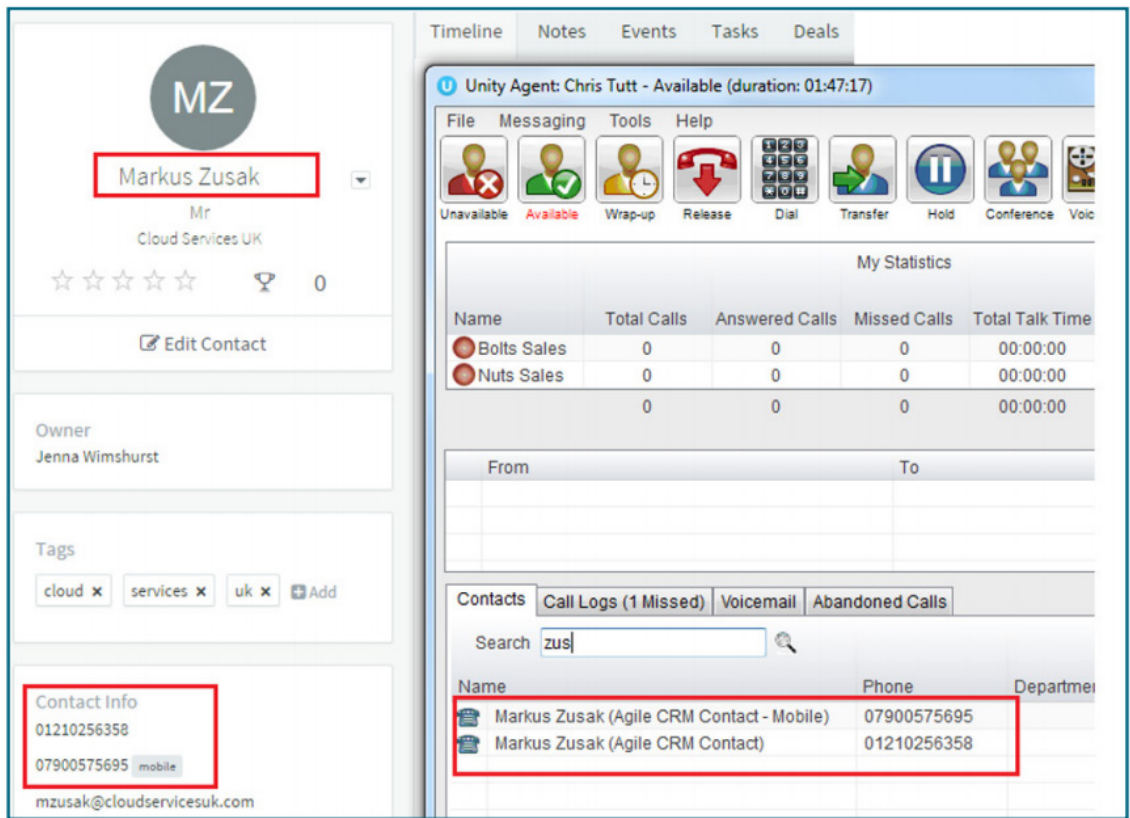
MZ
Markus Zusak
Mr
Cloud Services UK
☆☆☆☆☆ 0

Edit Contact

Owner
Jenna Wimshurst

Tags
cloud × services × uk × Add

Contact Info
01210256358
07900575695 mobile
mzusak@cloudservicesuk.com

Timeline Notes Events Tasks Deals

Unity Agent: Chris Tutt - Available (duration: 01:47:17)
File Messaging Tools Help
Unavailable Available Wrap-up Release Dial Transfer Hold Conference Voic

My Statistics

| Name | Total Calls | Answered Calls | Missed Calls | Total Talk Time |
|---|---|---|---|---|
| Bolts Sales | 0 | 0 | 0 | 00:00:00 |
| Nuts Sales | 0 | 0 | 0 | 00:00:00 |
| | 0 | 0 | 0 | 00:00:00 |

| From | To |
|---|---|

Contacts Call Logs (1 Missed) Voicemail Abandoned Calls
Search zus

| Name | Phone | Departme |
|---|---|---|
| Markus Zusak (Agile CRM Contact - Mobile) | 07900575695 | |
| Markus Zusak (Agile CRM Contact) | 01210256358 | |